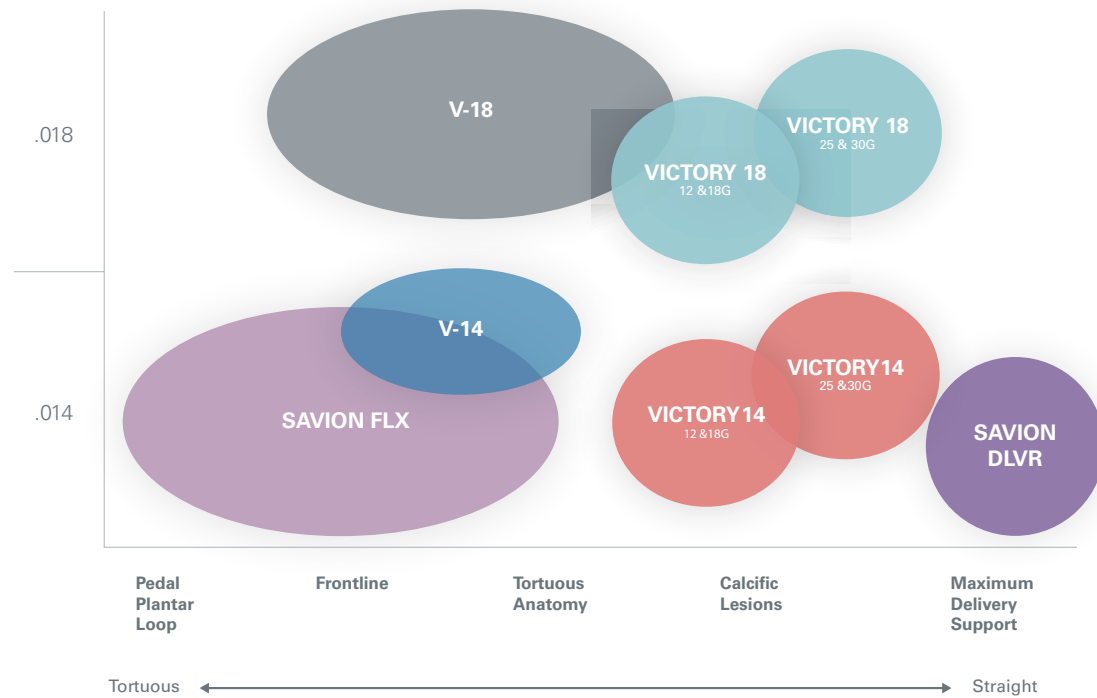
.018

.014

V-18

VICTORY 18
12 &18G

VICTORY 18
25 & 30G

V-14

SAVION FLX

VICTORY14
12 &18G

VICTORY14
25 &30G

SAVION DLVR

Pedal Plantar Loop

Frontline

Tortuous Anatomy

Calcific Lesions

Maximum Delivery Support

Tortuous

Straight